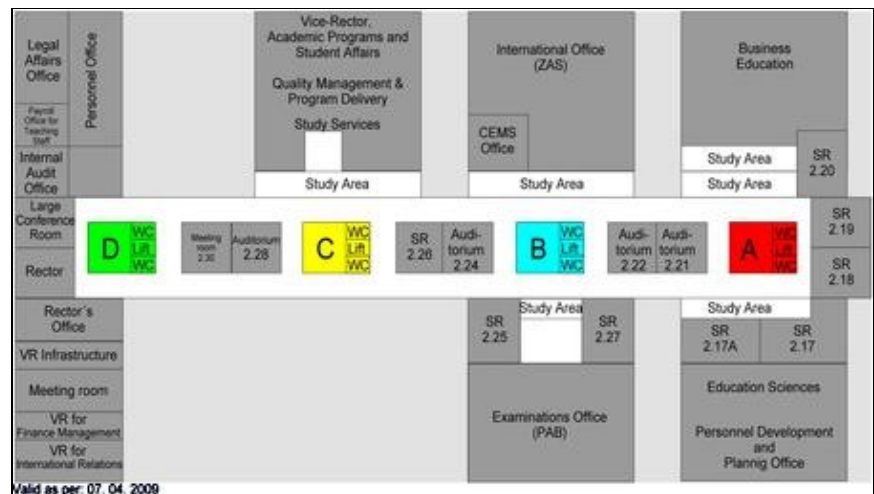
Legal Affairs Office

Personnel Office

Payroll Office for Teaching Staff

Internal Audit Office

Large Conference Room

Rector

Rector's Office

VR Infrastructure

Meeting room

VR for Finance Management

VR for International Relations

Vice-Rector, Academic Programs and Student Affairs

Quality Management & Program Delivery

Study Services

Study Area

International Office (ZAS)

CEMS Office

Study Area

Business Education

Study Area

Study Area

SR 2.20

SR 2.19

SR 2.18

D

WC

Lift

WC

Meeting room 2.30

Auditorium 2.28

C

WC

Lift

WC

SR 2.26

Auditorium 2.24

B

WC

Lift

WC

Auditorium 2.22

Auditorium 2.21

A

WC

Lift

WC

Study Area

SR 2.25

SR 2.27

Examinations Office (PAB)

Study Area

SR 2.17A

SR 2.17

Education Sciences

Personnel Development and Plannig Office

Valid as per: 07. 04. 2009